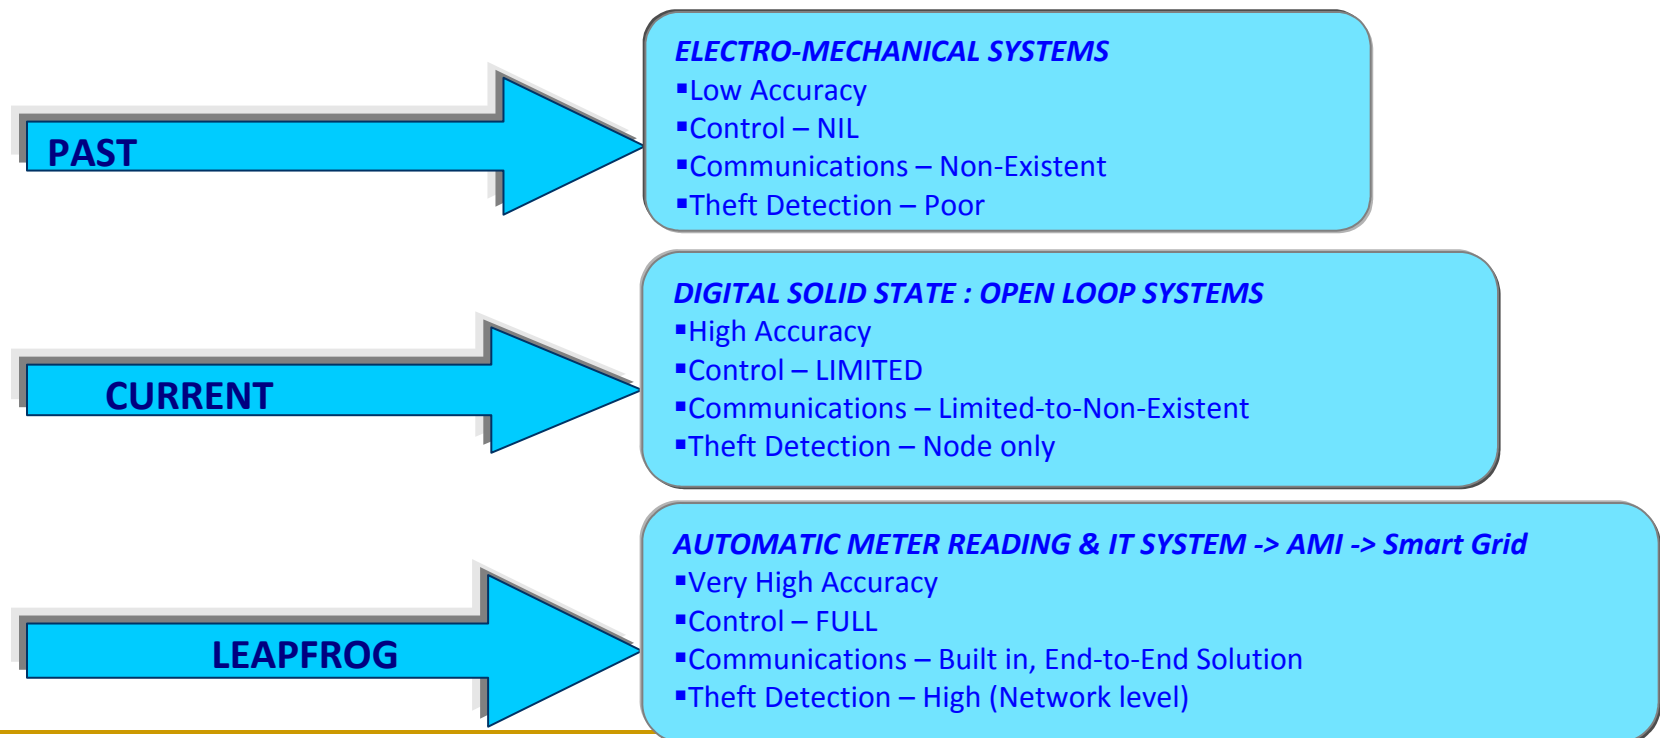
PAST

ELECTRO-MECHANICAL SYSTEMS
▪Low Accuracy
▪Control – NIL
▪Communications – Non-Existent
▪Theft Detection – Poor

CURRENT

DIGITAL SOLID STATE : OPEN LOOP SYSTEMS
▪High Accuracy
▪Control – LIMITED
▪Communications – Limited-to-Non-Existent
▪Theft Detection – Node only

LEAPFROG

AUTOMATIC METER READING & IT SYSTEM -> AMI -> Smart Grid
▪Very High Accuracy
▪Control – FULL
▪Communications – Built in, End-to-End Solution
▪Theft Detection – High (Network level)